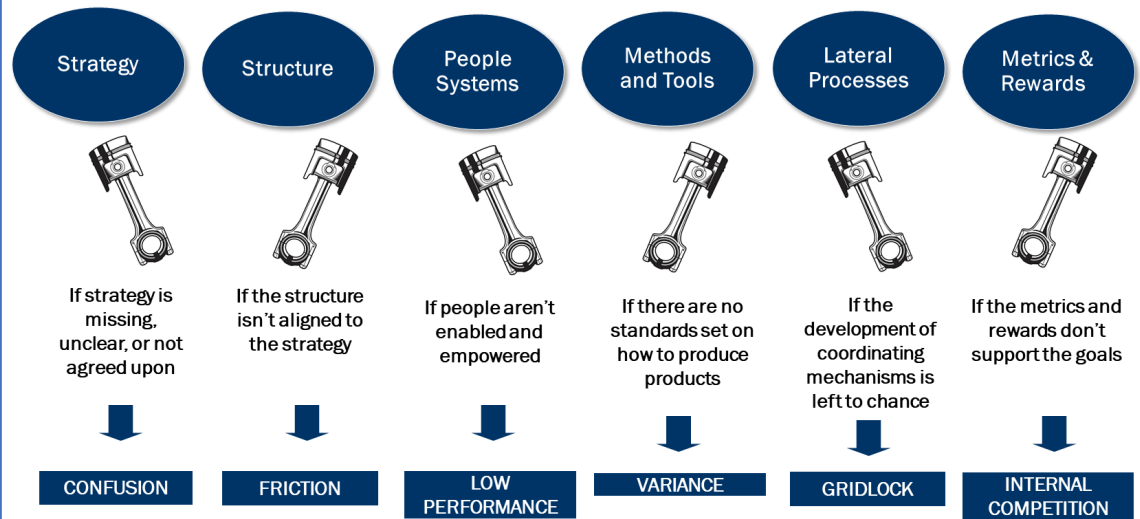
Strategy

Structure

People Systems

Methods and Tools

Lateral Processes

Metrics & Rewards

If strategy is missing, unclear, or not agreed upon

If the structure isn't aligned to the strategy

If people aren't enabled and empowered

If there are no standards set on how to produce products

If the development of coordinating mechanisms is left to chance

If the metrics and rewards don't support the goals

CONFUSION

FRICTION

LOW PERFORMANCE

VARIANCE

GRIDLOCK

INTERNAL COMPETITION